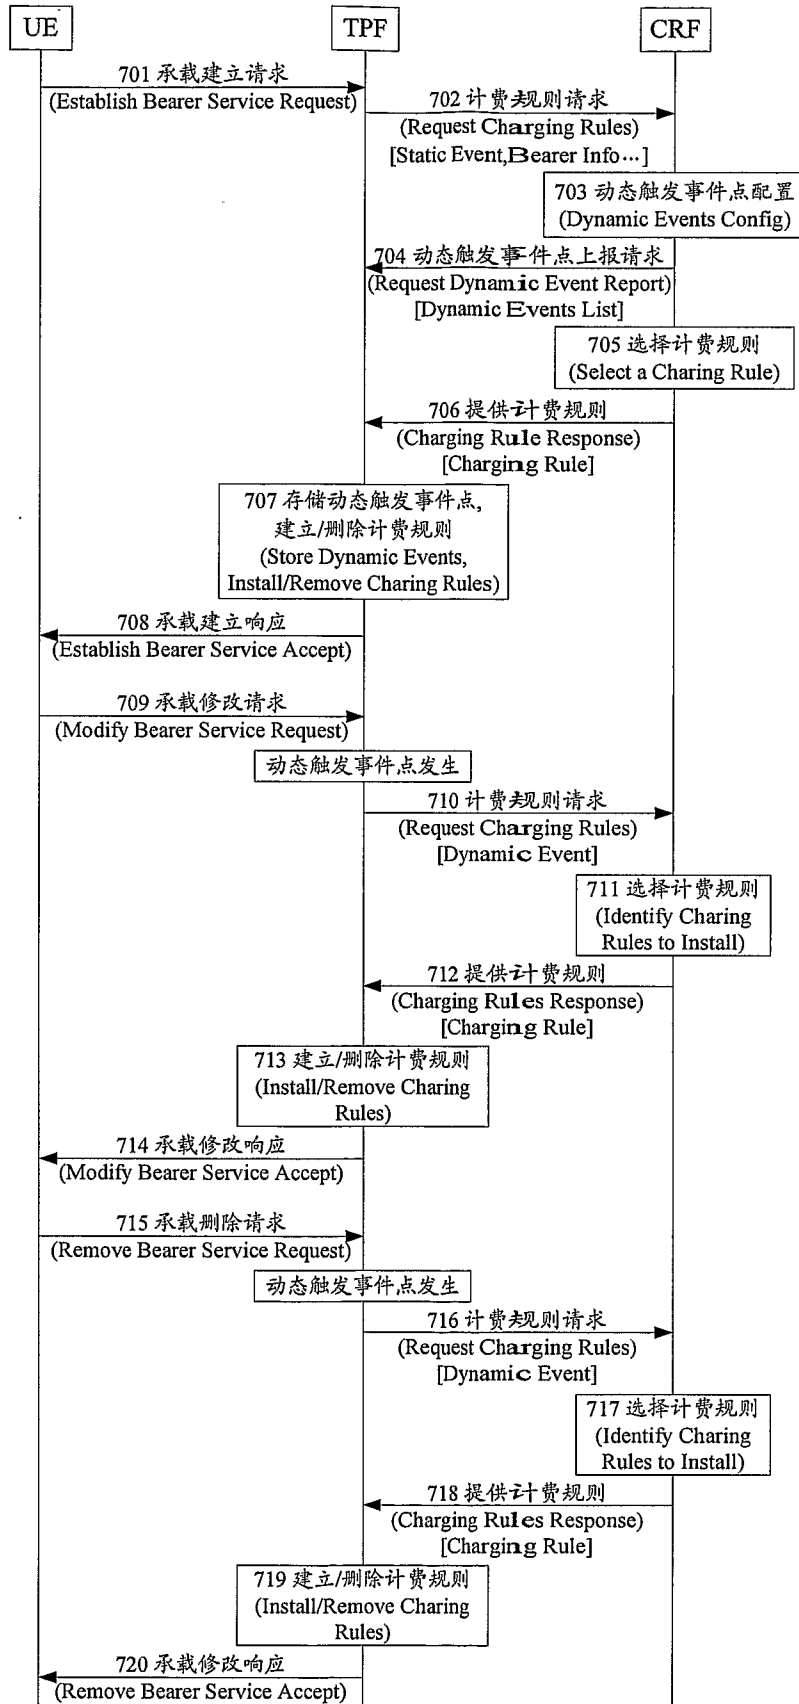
UE
TPF
CRF

701 承载建立请求
(Establish Bearer Service Request)

702 计费规则请求
(Request Charging Rules)
[Static Event,Bearer Info…]

703 动态触发事件点配置
(Dynamic Events Config)

704 动态触发事件点上报请求
(Request Dynamic Event Report)
[Dynamic Events List]

705 选择计费规则
(Select a Charing Rule)

706 提供计费规则
(Charging Rule Response)
[Charging Rule]

707 存储动态触发事件点，建立/删除计费规则
(Store Dynamic Events, Install/Remove Charing Rules)

708 承载建立响应
(Establish Bearer Service Accept)

709 承载修改请求
(Modify Bearer Service Request)

动态触发事件点发生

710 计费规则请求
(Request Charging Rules)
[Dynamic Event]

711 选择计费规则
(Identify Charing Rules to Install)

712 提供计费规则
(Charging Rules Response)
[Charging Rule]

713 建立/删除计费规则
(Install/Remove Charing Rules)

714 承载修改响应
(Modify Bearer Service Accept)

715 承载删除请求
(Remove Bearer Service Request)

动态触发事件点发生

716 计费规则请求
(Request Charging Rules)
[Dynamic Event]

717 选择计费规则
(Identify Charing Rules to Install)

718 提供计费规则
(Charging Rules Response)
[Charging Rule]

719 建立/删除计费规则
(Install/Remove Charing Rules)

720 承载修改响应
(Remove Bearer Service Accept)